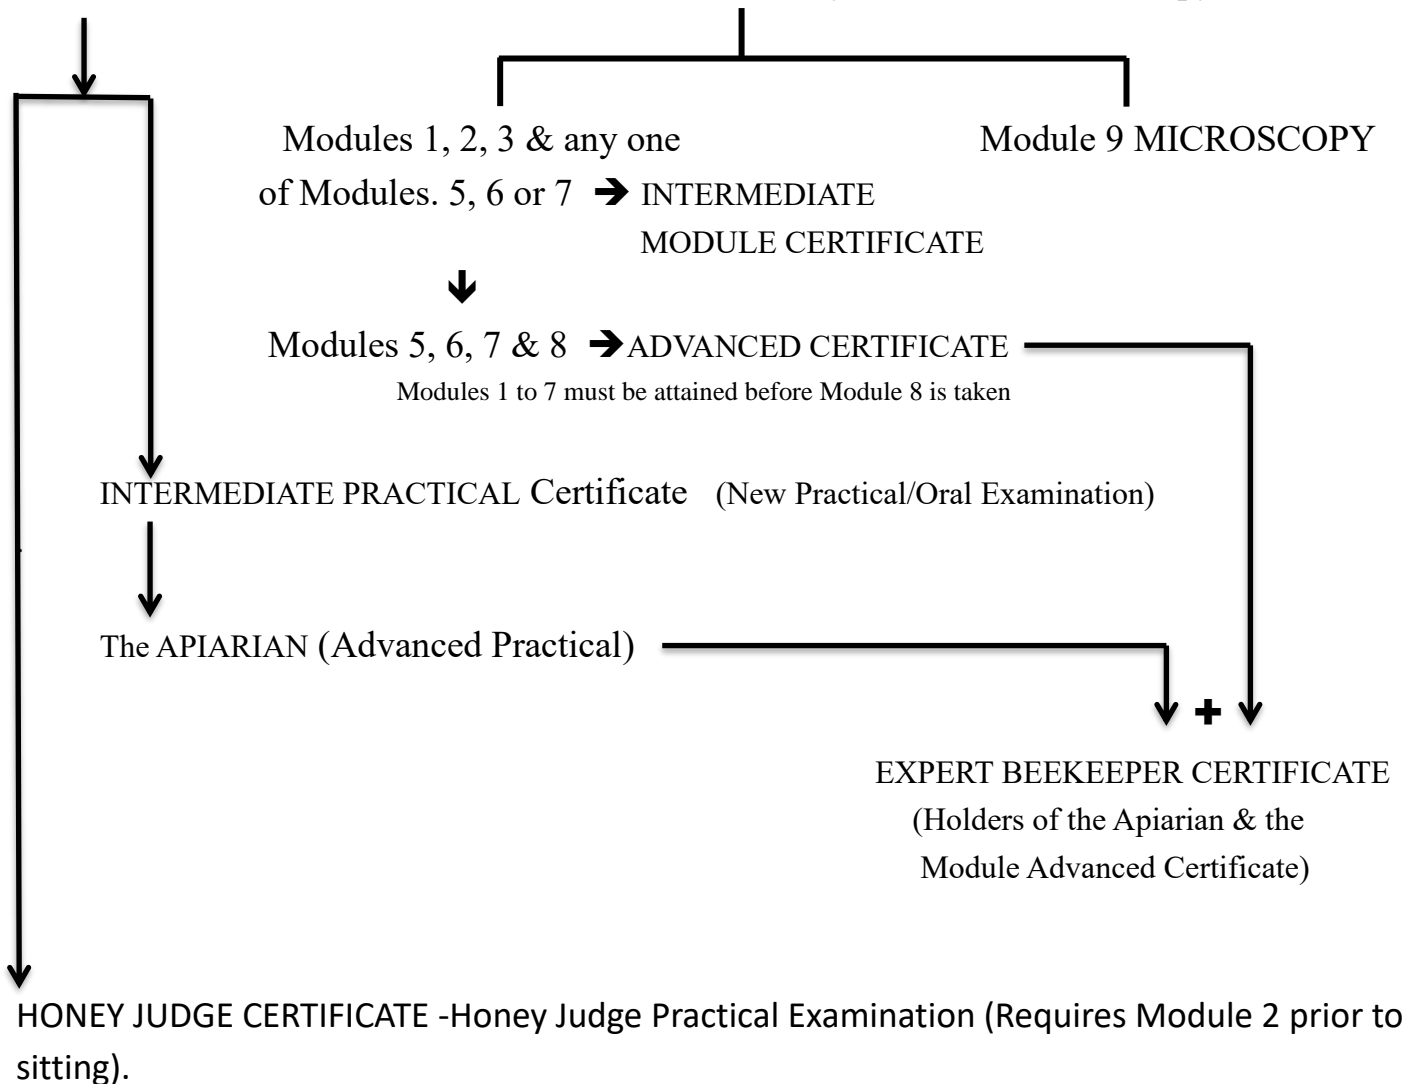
Modules 1, 2, 3 & any one of Modules. 5, 6 or 7 → INTERMEDIATE MODULE CERTIFICATE

Module 9 MICROSCOPY

Modules 5, 6, 7 & 8 → ADVANCED CERTIFICATE

Modules 1 to 7 must be attained before Module 8 is taken

INTERMEDIATE PRACTICAL Certificate (New Practical/Oral Examination)

The APIARIAN (Advanced Practical)

+

EXPERT BEEKEEPER CERTIFICATE
(Holders of the Apiarian & the Module Advanced Certificate)

HONEY JUDGE CERTIFICATE -Honey Judge Practical Examination (Requires Module 2 prior to sitting).